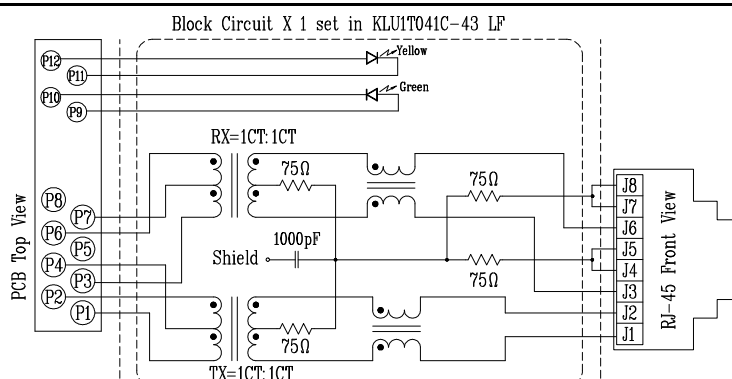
Block Circuit X 1 set in KLU1T041C-43 LF

P12
P11
Yellow
P10
P9
Green

RX=1CT:1CT
75Ω
75Ω

PCB Top View

P8
P7
P6
P5
P4
P3
P2
P1

Shield
1000pF

75Ω
75Ω

J8
J7
J6
J5
J4
J3
J2
J1

RJ-45 Front View

TX=1CT:1CT